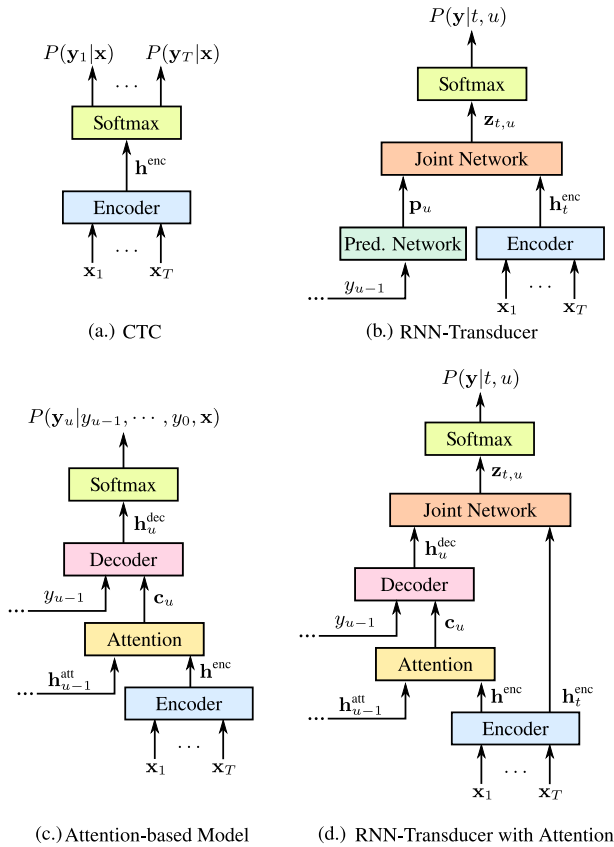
$P(\mathbf{y}_1|\mathbf{x})$ $\cdots$ $P(\mathbf{y}_T|\mathbf{x})$

Softmax

$\mathbf{h}^{\text{enc}}$

Encoder

$\mathbf{x}_1$ $\cdots$ $\mathbf{x}_T$

(a.) CTC

$P(\mathbf{y}|t,u)$

Softmax

$\mathbf{z}_{t,u}$

Joint Network

$\mathbf{p}_u$

$\mathbf{h}_t^{\text{enc}}$

Pred. Network

Encoder

$\cdots$ $y_{u-1}$

$\mathbf{x}_1$ $\cdots$ $\mathbf{x}_T$

(b.) RNN-Transducer

$P(\mathbf{y}_u|y_{u-1},\cdots,y_0,\mathbf{x})$

Softmax

$\mathbf{h}_u^{\text{dec}}$

Decoder

$\cdots$ $y_{u-1}$

$\mathbf{c}_u$

Attention

$\cdots$ $\mathbf{h}_{u-1}^{\text{att}}$

$\mathbf{h}^{\text{enc}}$

Encoder

$\mathbf{x}_1$ $\cdots$ $\mathbf{x}_T$

(c.) Attention-based Model

$P(\mathbf{y}|t,u)$

Softmax

$\mathbf{z}_{t,u}$

Joint Network

$\mathbf{h}_u^{\text{dec}}$

Decoder

$\cdots$ $y_{u-1}$

$\mathbf{c}_u$

Attention

$\cdots$ $\mathbf{h}_{u-1}^{\text{att}}$

$\mathbf{h}^{\text{enc}}$

$\mathbf{h}_t^{\text{enc}}$

Encoder

$\mathbf{x}_1$ $\cdots$ $\mathbf{x}_T$

(d.) RNN-Transducer with Attention